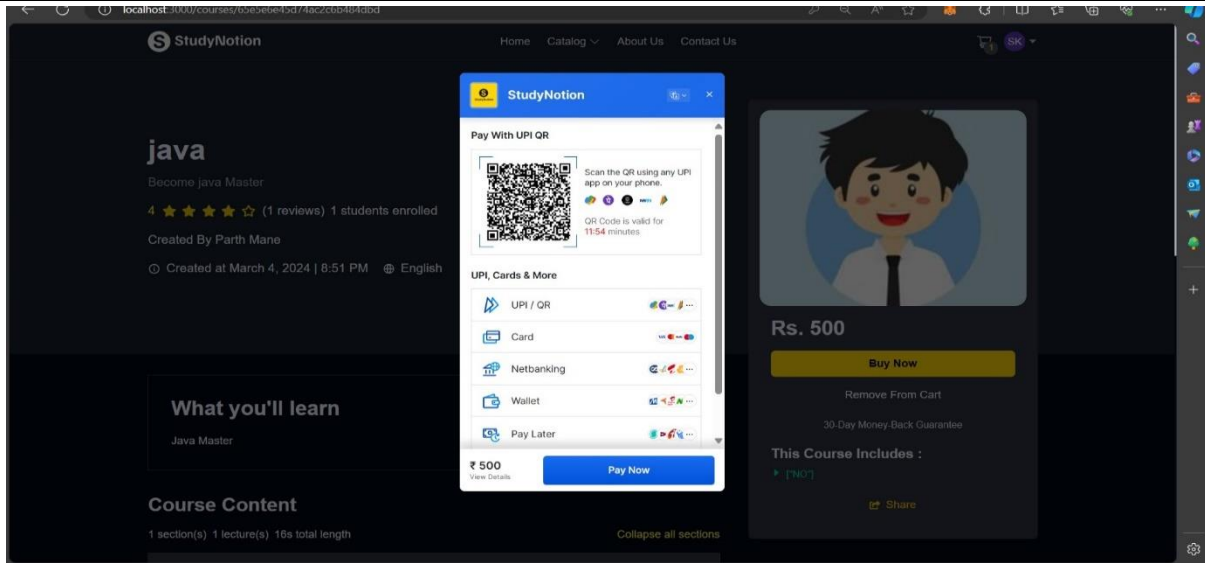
localhost:3000/courses/65e5ebe45d74ac2cbb4b4dbd

StudyNotion

Home Catalog About Us Contact Us

SK

java

Become java Master

4 (1 reviews) 1 students enrolled

Created By Parth Mane

Created at March 4, 2024 | 8:51 PM English

StudyNotion

Pay With UPI QR

Scan the QR using any UPI app on your phone.

QR Code is valid for 11:54 minutes

UPI, Cards & More

UPI / QR

Card

Netbanking

Wallet

Pay Later

₹ 500
View Details

Pay Now

Rs. 500

Buy Now

Remove From Cart

30-Day Money-Back Guarantee

This Course Includes :

["NO"]

Share

What you'll learn

Java Master

Course Content

1 section(s) 1 lecture(s) 16s total length

Collapse all sections